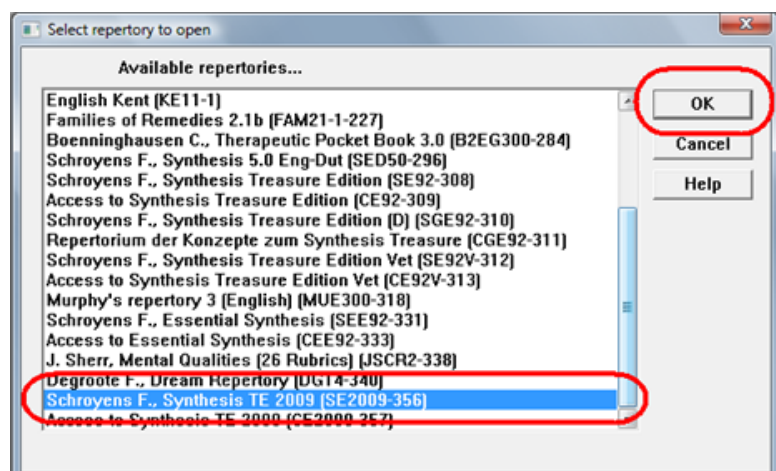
Select repertory to open

Available repertories...

English Kent (KE11-1)
Families of Remedies 2.1b (FAM21-1-227)
Boenninghausen C., Therapeutic Pocket Book 3.0 (B2EG300-284)
Schroyens F., Synthesis 5.0 Eng-Dut (SED50-296)
Schroyens F., Synthesis Treasure Edition (SE92-308)
Access to Synthesis Treasure Edition (CE92-309)
Schroyens F., Synthesis Treasure Edition (D) (SGE92-310)
Repertorium der Konzepte zum Synthesis Treasure (CGE92-311)
Schroyens F., Synthesis Treasure Edition Vet (SE92V-312)
Access to Synthesis Treasure Edition Vet (CE92V-313)
Murphy's repertory 3 (English) (MUE300-318)
Schroyens F., Essential Synthesis (SEE92-331)
Access to Essential Synthesis (CEE92-333)
J. Sherr, Mental Qualities (26 Rubrics) (JSCR2-338)
Degroote F., Dream Repertory (DG14-340)
Schroyens F., Synthesis TE 2009 (SE2009-356)
Access to Synthesis TE 2009 (CE2009-357)

OK
Cancel
Help